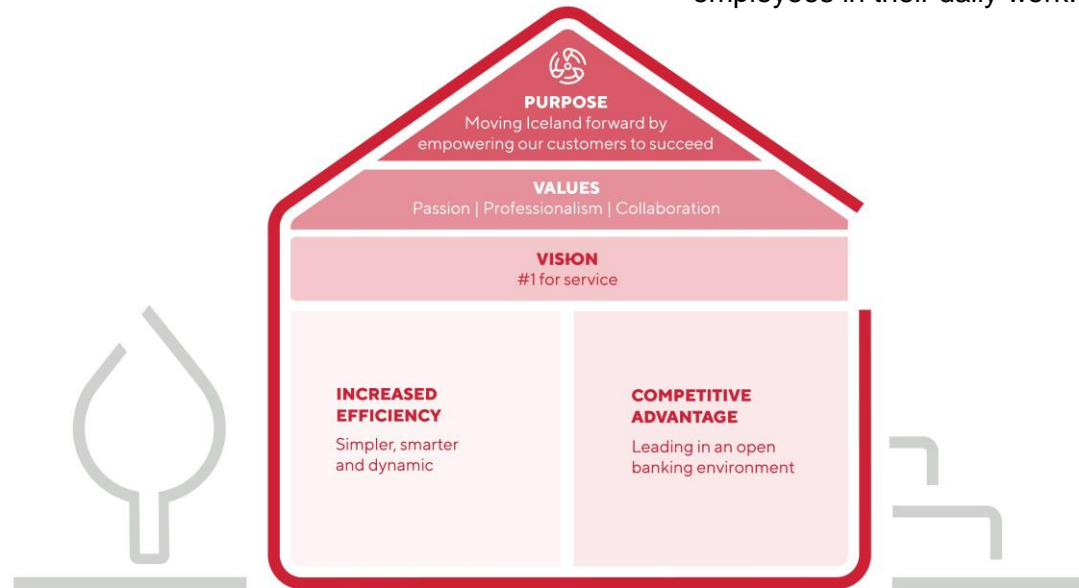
employees in their daily work.

PURPOSE
Moving Iceland forward by empowering our customers to succeed

VALUES
Passion | Professionalism | Collaboration

VISION
#1 for service

INCREASED EFFICIENCY
Simpler, smarter and dynamic

COMPETITIVE ADVANTAGE
Leading in an open banking environment